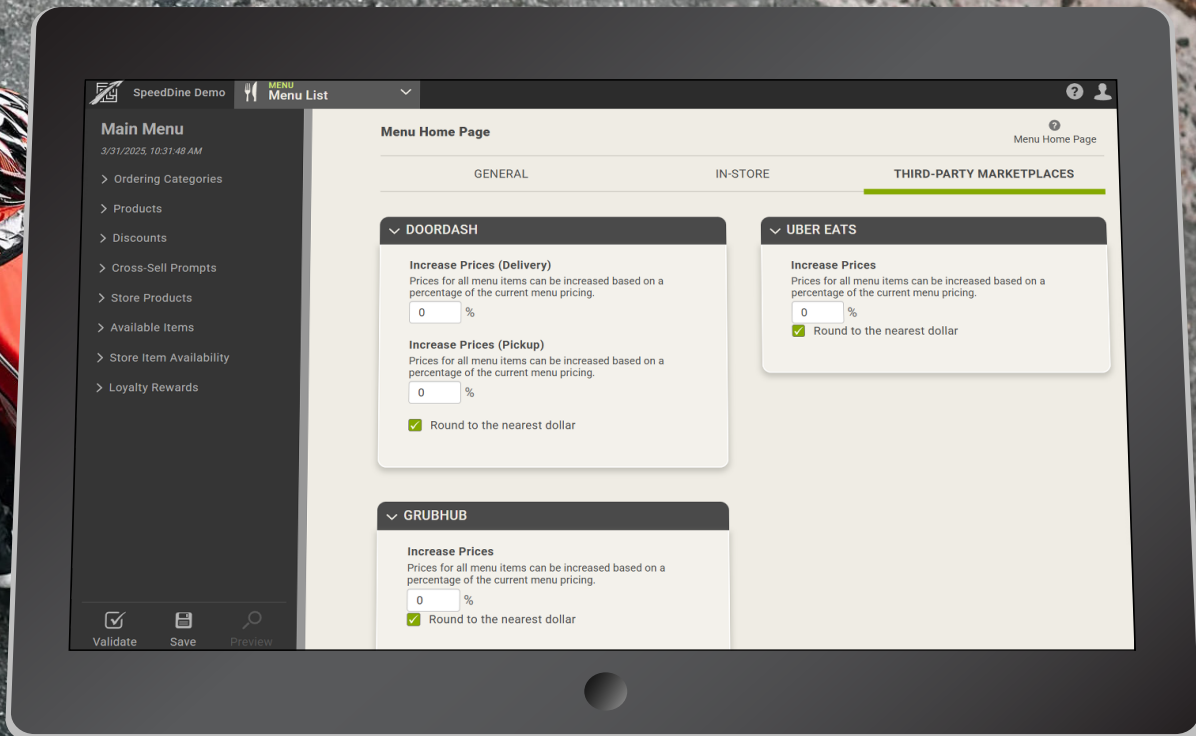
SpeedDine Demo
MENU
Menu List

Main Menu
3/31/2025, 10:31:48 AM
> Ordering Categories
> Products
> Discounts
> Cross-Sell Prompts
> Store Products
> Available Items
> Store Item Availability
> Loyalty Rewards

Validate
Save
Preview

Menu Home Page
Menu Home Page

GENERAL
IN-STORE
THIRD-PARTY MARKETPLACES

DOORDASH
Increase Prices (Delivery)
Prices for all menu items can be increased based on a percentage of the current menu pricing.
0 %
Increase Prices (Pickup)
Prices for all menu items can be increased based on a percentage of the current menu pricing.
0 %
Round to the nearest dollar

UBER EATS
Increase Prices
Prices for all menu items can be increased based on a percentage of the current menu pricing.
0 %
Round to the nearest dollar

GRUBHUB
Increase Prices
Prices for all menu items can be increased based on a percentage of the current menu pricing.
0 %
Round to the nearest dollar